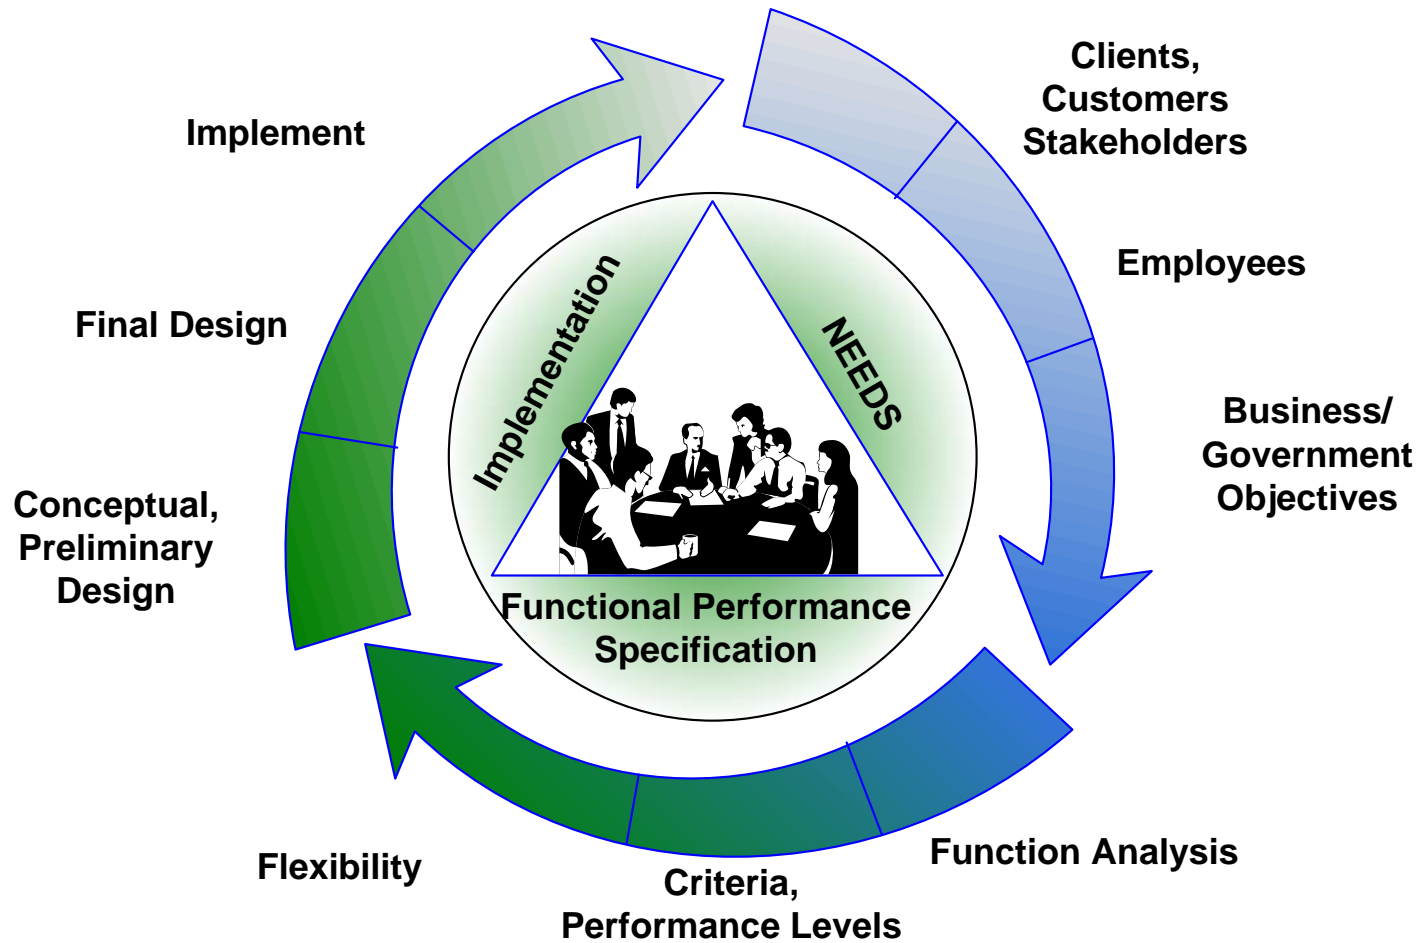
Implement

Clients, Customers Stakeholders

Employees

Final Design

Business/ Government Objectives

Conceptual, Preliminary Design

Implementation

NEEDS

Functional Performance Specification

Flexibility

Function Analysis

Criteria, Performance Levels